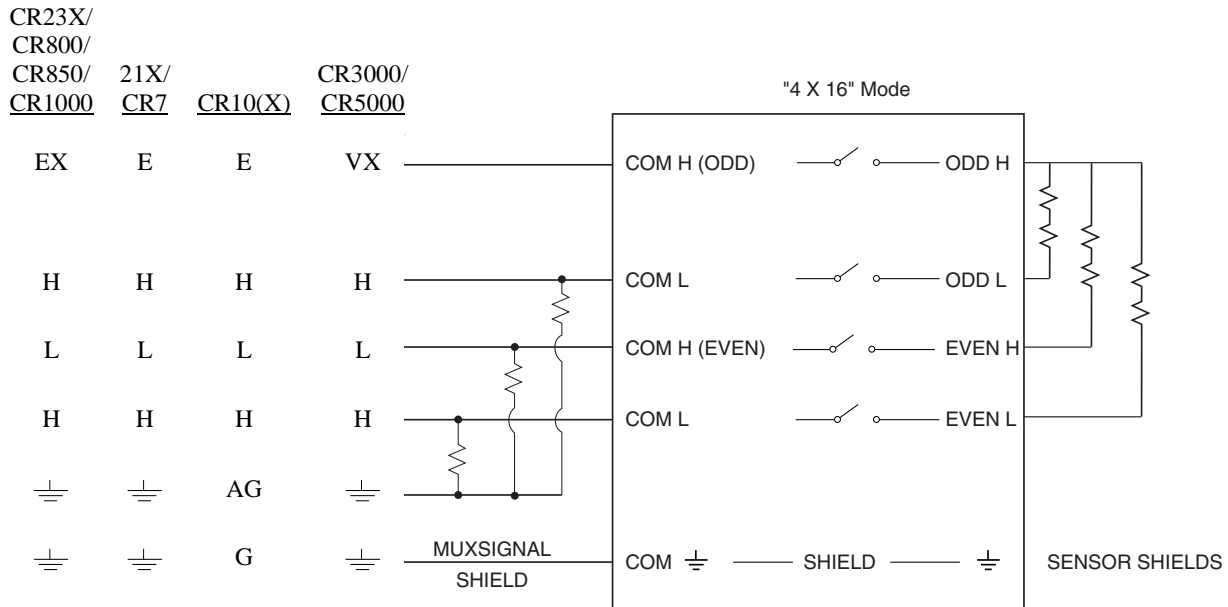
| CR23X/ CR800/ CR850/ CR1000 | 21X/ CR7 | CR10(X) | CR3000/ CR5000 |
|---|---|---|---|
| EX | E | E | VX |
| H | H | H | H |
| L | L | L | L |
| H | H | H | H |
| ⏚ | ⏚ | AG | ⏚ |
| ⏚ | ⏚ | G | ⏚ |

"4 X 16" Mode

COM H (ODD) ODD H

COM L ODD L

COM H (EVEN) EVEN H

COM L EVEN L

MUXSIGNAL SHIELD

COM ⏚ SHIELD ⏚

SENSOR SHIELDS